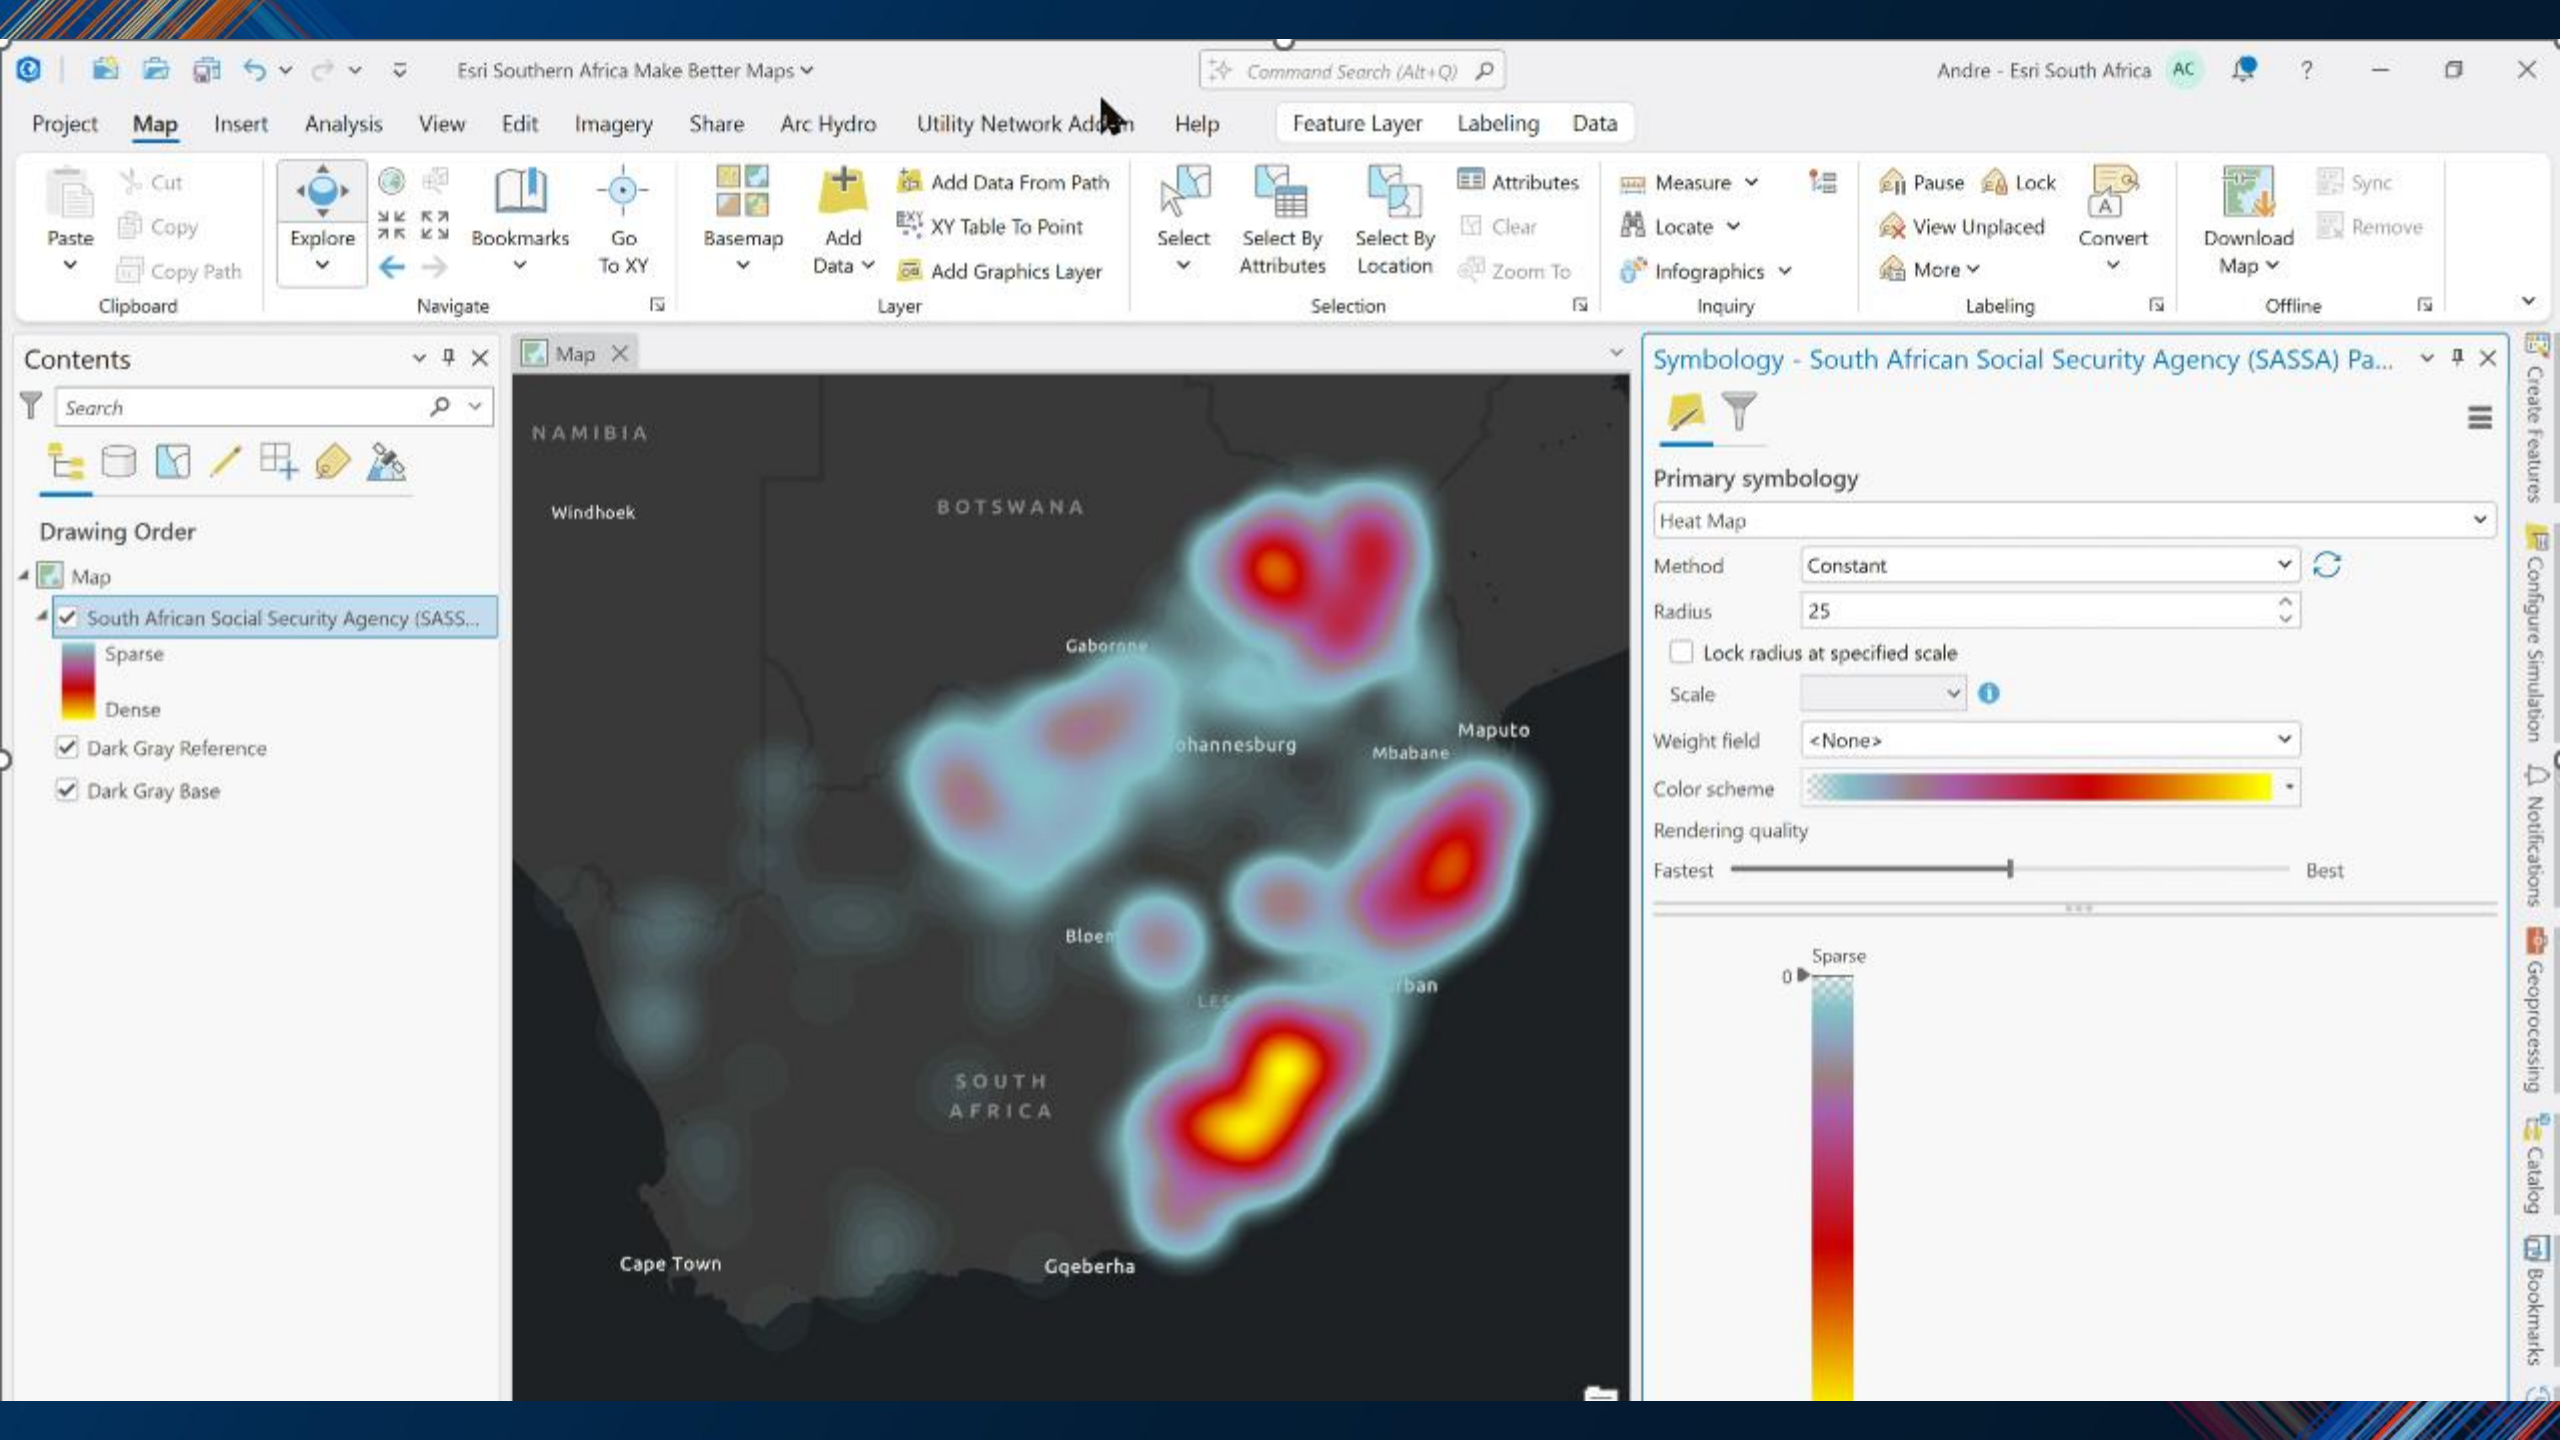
Esri Southern Africa Make Better Maps
Command Search (Alt+Q)
Andre - Esri South Africa AC

Project Map Insert Analysis View Edit Imagery Share Arc Hydro Utility Network Add-In Help Feature Layer Labeling Data

Paste
Cut
Copy
Copy Path
Clipboard
Explore
Bookmarks
Go To XY
Navigate
Basemap
Add Data
Add Data From Path
XY Table To Point
Add Graphics Layer
Layer
Select
Select By Attributes
Select By Location
Attributes
Clear
Zoom To
Selection
Measure
Locate
Infographics
Inquiry
Pause
Lock
View Unplaced
More
Convert
Labeling
Download Map
Sync
Remove
Offline

Contents
Search
Drawing Order
Map
South African Social Security Agency (SASS...
Sparse
Dense
Dark Gray Reference
Dark Gray Base

Map
NAMIBIA
Windhoek
BOTSWANA
Gaborone
Johannesburg
Mbabane
Maputo
Bloem
LES
ban
SOUTH AFRICA
Cape Town
Gqeberha

Symbology - South African Social Security Agency (SASSA) Pa...
Primary symbology
Heat Map
Method
Constant
Radius
25
Lock radius at specified scale
Scale
Weight field
<None>
Color scheme
Rendering quality
Fastest
Best
Sparse
0

Create Features
Configure Simulation
Notifications
Geoprocessing
Catalog
Bookmarks